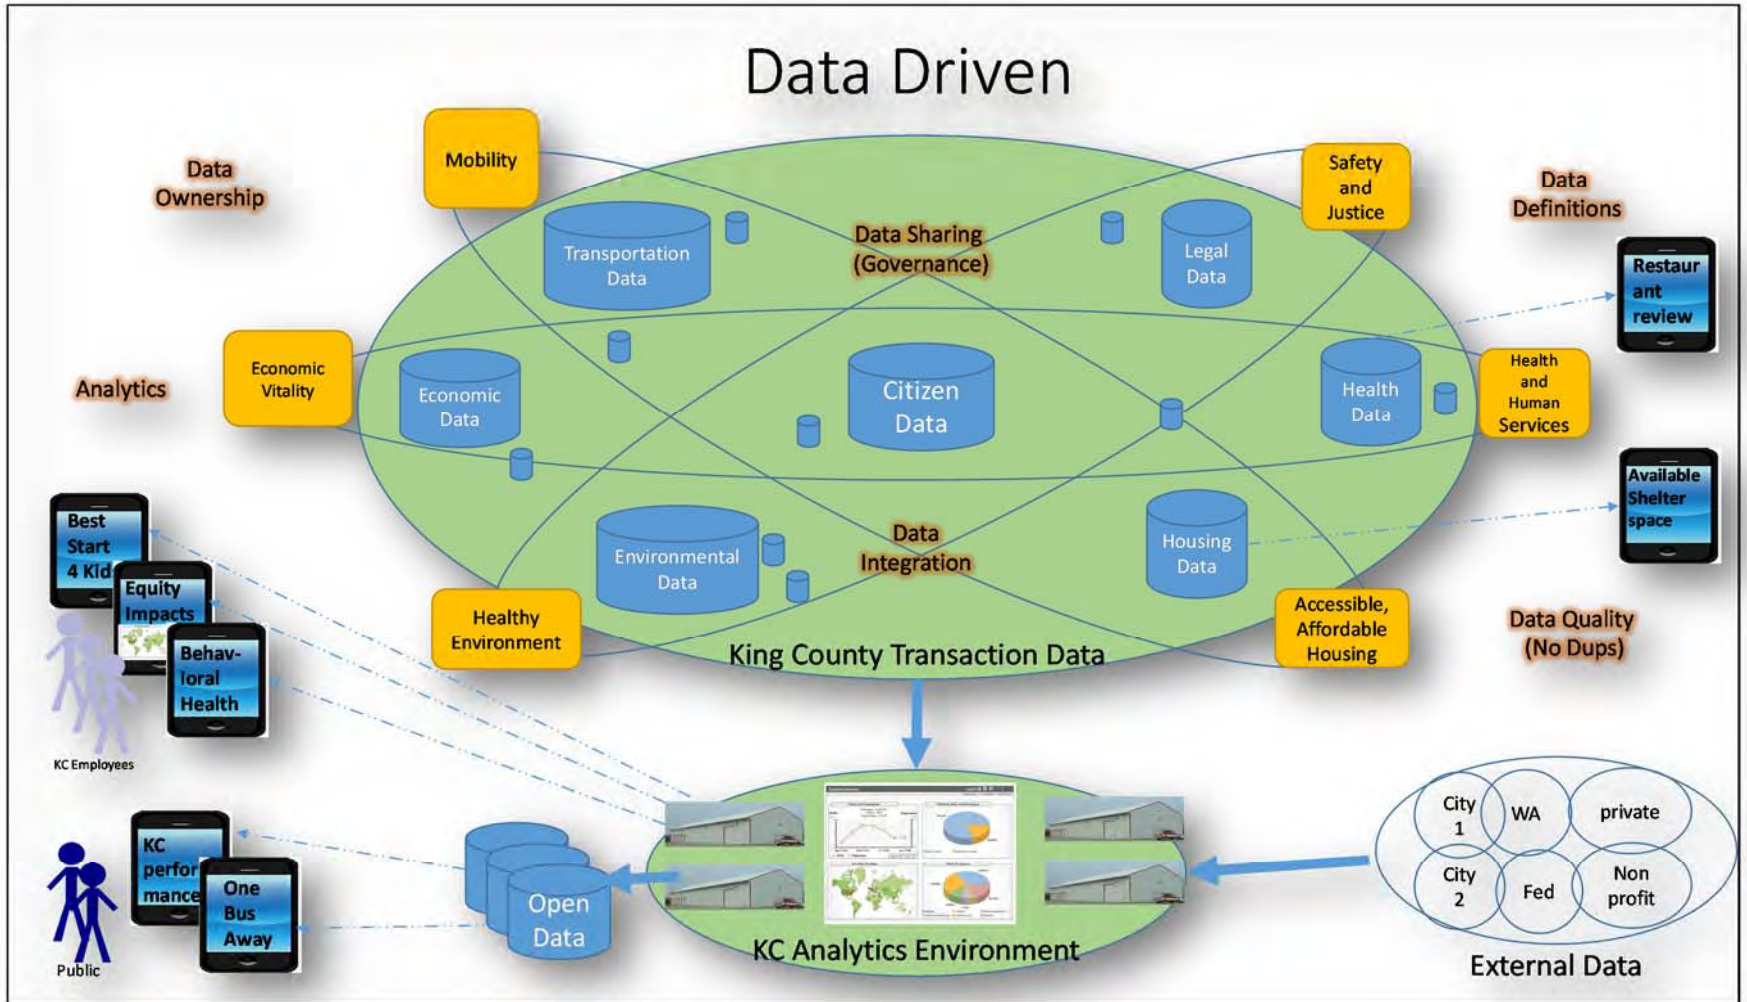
Data Driven

Data Ownership

Mobility

Data Sharing (Governance)

Safety and Justice

Data Definitions

Transportation Data

Legal Data

Restaur ant review

Analytics

Economic Vitality

Economic Data

Citizen Data

Health Data

Health and Human Services

Available Shelter space

Best Start 4 Kid

Equity Impacts

Behav-ioral Health

KC Employees

Environmental Data

Data Integration

Housing Data

Healthy Environment

Accessible, Affordable Housing

Data Quality (No Dups)

King County Transaction Data

KC perfor mance

One Bus Away

Public

Open Data

KC Analytics Environment

City 1

WA

private

City 2

Fed

Non profit

External Data